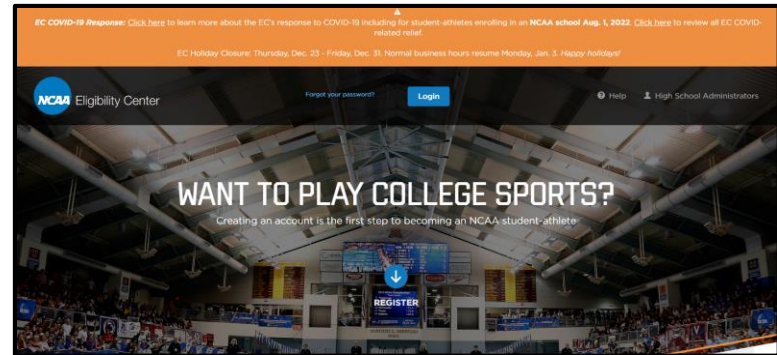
EC COVID-19 Response: Click here to learn more about the EC's response to COVID-19 including for student-athletes enrolling in an NCAA school Aug. 1, 2022. Click here to review all EC COVID-related relief.

EC Holiday Closure: Thursday, Dec. 23 - Friday, Dec. 31. Normal business hours resume Monday, Jan. 3. Happy holidays!

NCAA Eligibility Center

Forgot your password?

Login

Help

High School Administrators

WANT TO PLAY COLLEGE SPORTS?

Creating an account is the first step to becoming an NCAA student-athlete

REGISTER